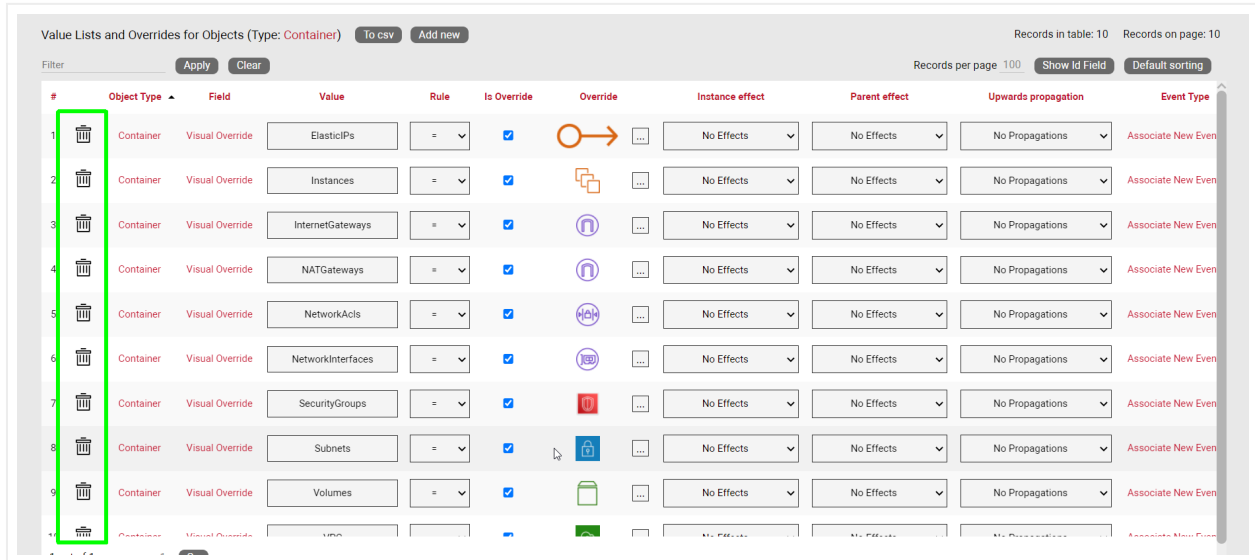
Value Lists and Overrides for Objects (Type: Container) To csv Add new

Records in table: 10 Records on page: 10

Filter Apply Clear

Records per page 100 Show Id Field Default sorting

| # | | Object Type | Field | Value | Rule | Is Override | Override | | Instance effect | Parent effect | Upwards propagation | Event Type |
|---|---|---|---|---|---|---|---|---|---|---|---|---|
| 1 | | Container | Visual Override | ElasticIPs | = | ☑ | | ... | No Effects | No Effects | No Propagations | Associate New Even |
| 2 | | Container | Visual Override | Instances | = | ☑ | | ... | No Effects | No Effects | No Propagations | Associate New Even |
| 3 | | Container | Visual Override | InternetGateways | = | ☑ | | ... | No Effects | No Effects | No Propagations | Associate New Even |
| 4 | | Container | Visual Override | NATGateways | = | ☑ | | ... | No Effects | No Effects | No Propagations | Associate New Even |
| 5 | | Container | Visual Override | NetworkAcls | = | ☑ | | ... | No Effects | No Effects | No Propagations | Associate New Even |
| 6 | | Container | Visual Override | NetworkInterfaces | = | ☑ | | ... | No Effects | No Effects | No Propagations | Associate New Even |
| 7 | | Container | Visual Override | SecurityGroups | = | ☑ | | ... | No Effects | No Effects | No Propagations | Associate New Even |
| 8 | | Container | Visual Override | Subnets | = | ☑ | | ... | No Effects | No Effects | No Propagations | Associate New Even |
| 9 | | Container | Visual Override | Volumes | = | ☑ | | ... | No Effects | No Effects | No Propagations | Associate New Even |
| 10 | | Container | Visual Override | VPC | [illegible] | ☑ | | ... | No Effects | No Effects | No Propagations | Associate New Even |